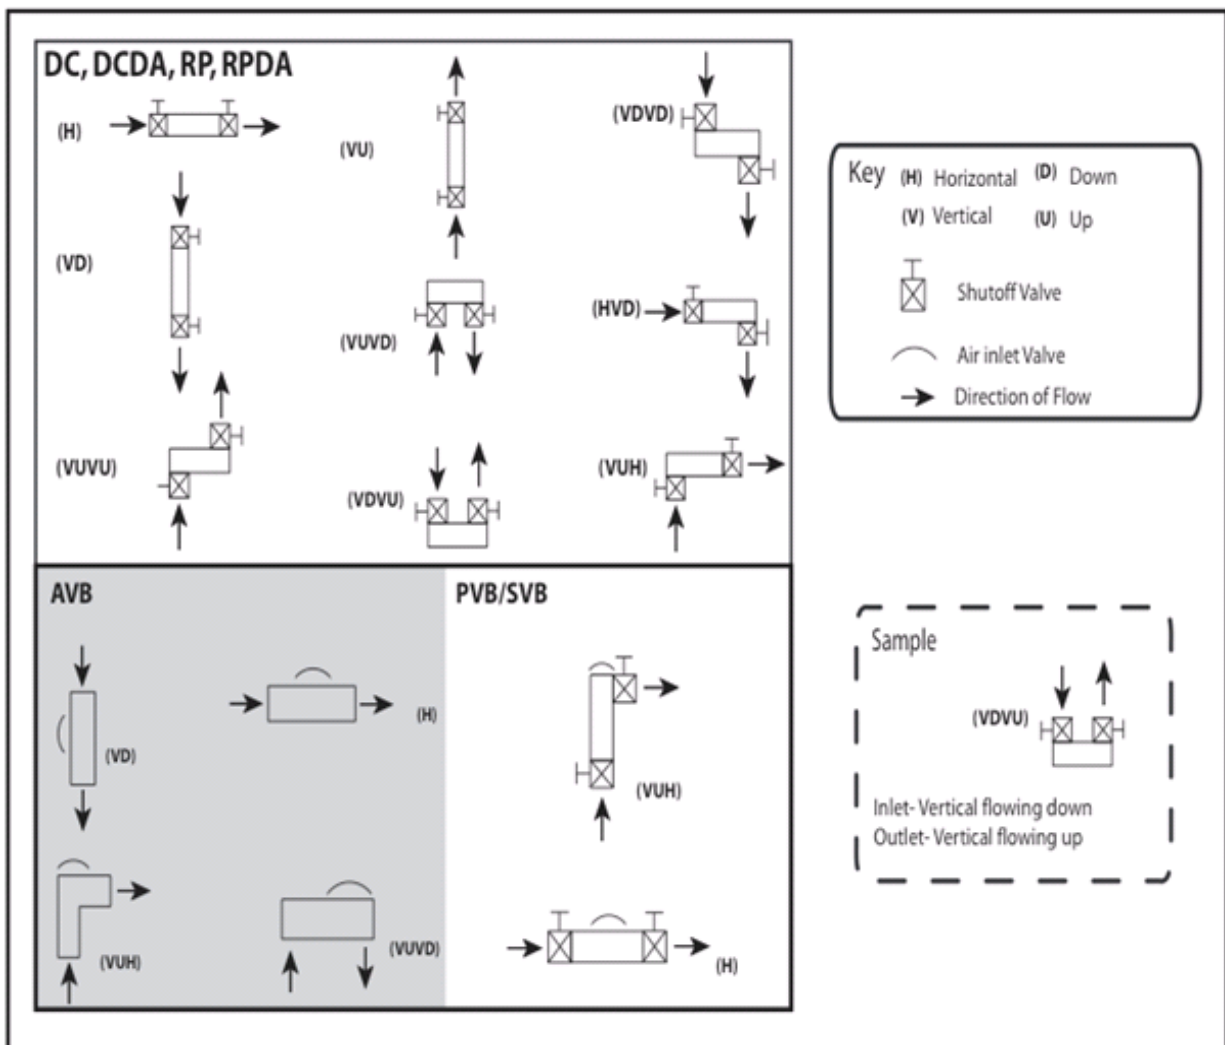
DC, DCDA, RP, RPDA

(H)

(VU)

(VDVD)

(VD)

(VUVD)

(HVD)

(VUVU)

(VDVU)

(VUH)

Key (H) Horizontal (D) Down
(V) Vertical (U) Up
Shutoff Valve
Air inlet Valve
Direction of Flow

AVB

(H)

(VD)

(VUH)

(VUVD)

PVB/SVB

(VUH)

(H)

Sample

(VDVU)

Inlet- Vertical flowing down
Outlet- Vertical flowing up